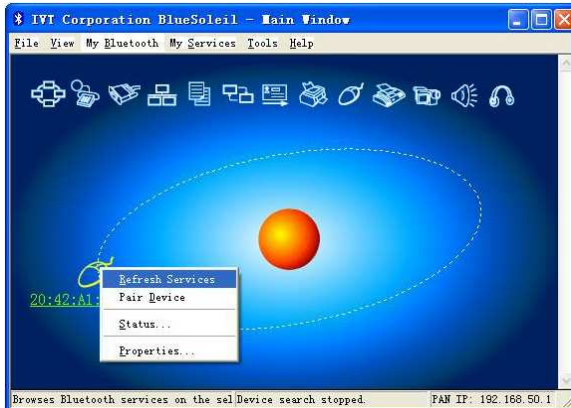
IVT Corporation BlueSoleil - Main Window

File View My Bluetooth My Services Tools Help

20:42:A1:

Refresh Services
Pair Device
Status...
Properties...

Browses Bluetooth services on the sel Device search stopped. PAN IP: 192.168.50.1